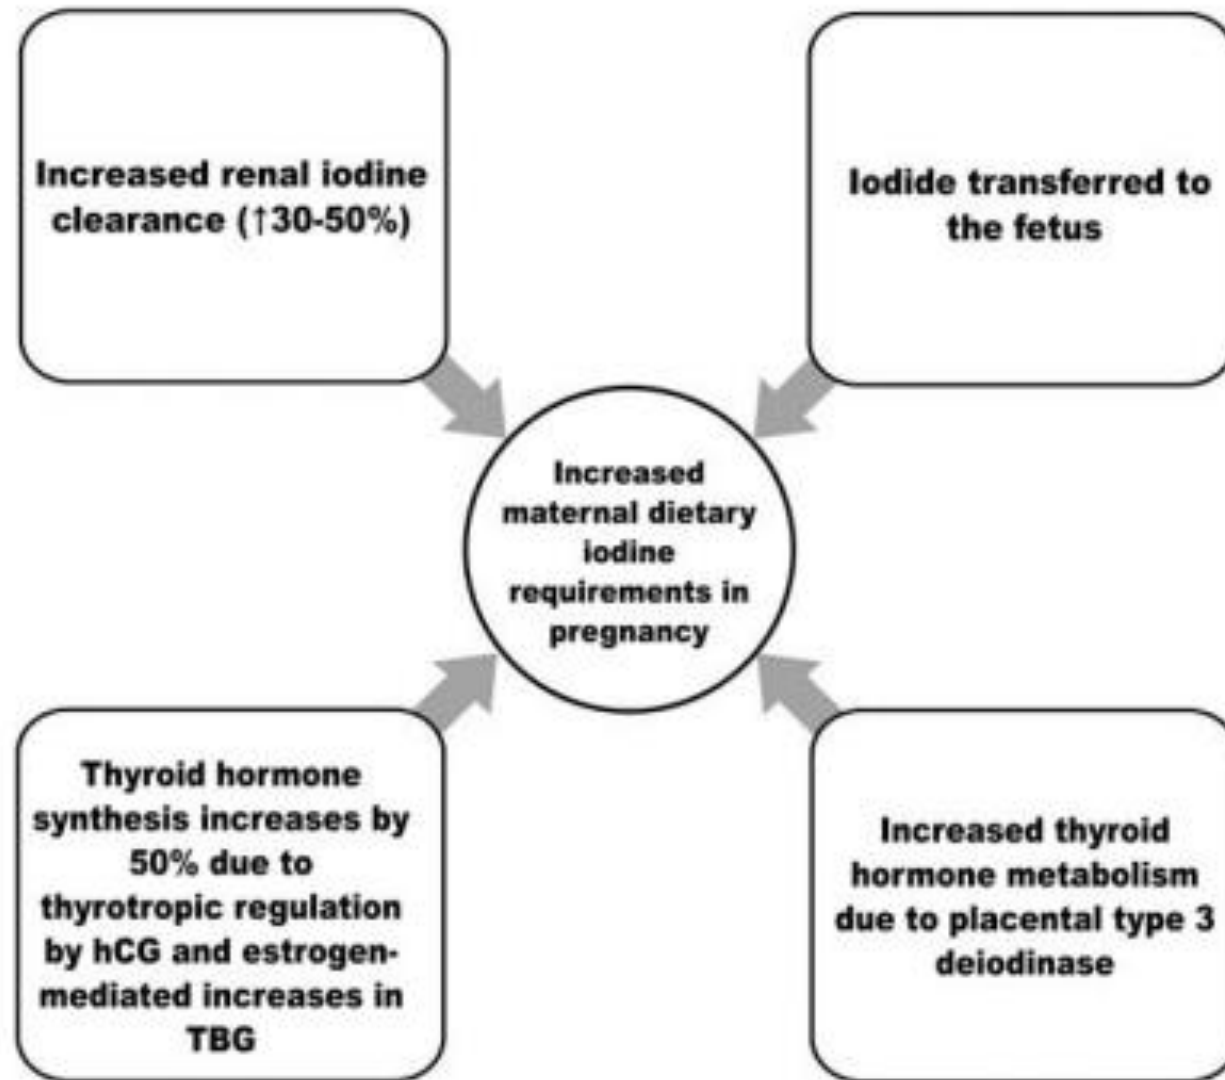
Increased renal iodine clearance (↑30-50%)

Iodide transferred to the fetus

Increased maternal dietary iodine requirements in pregnancy

Thyroid hormone synthesis increases by 50% due to thyrotropic regulation by hCG and estrogen-mediated increases in TBG

Increased thyroid hormone metabolism due to placental type 3 deiodinase